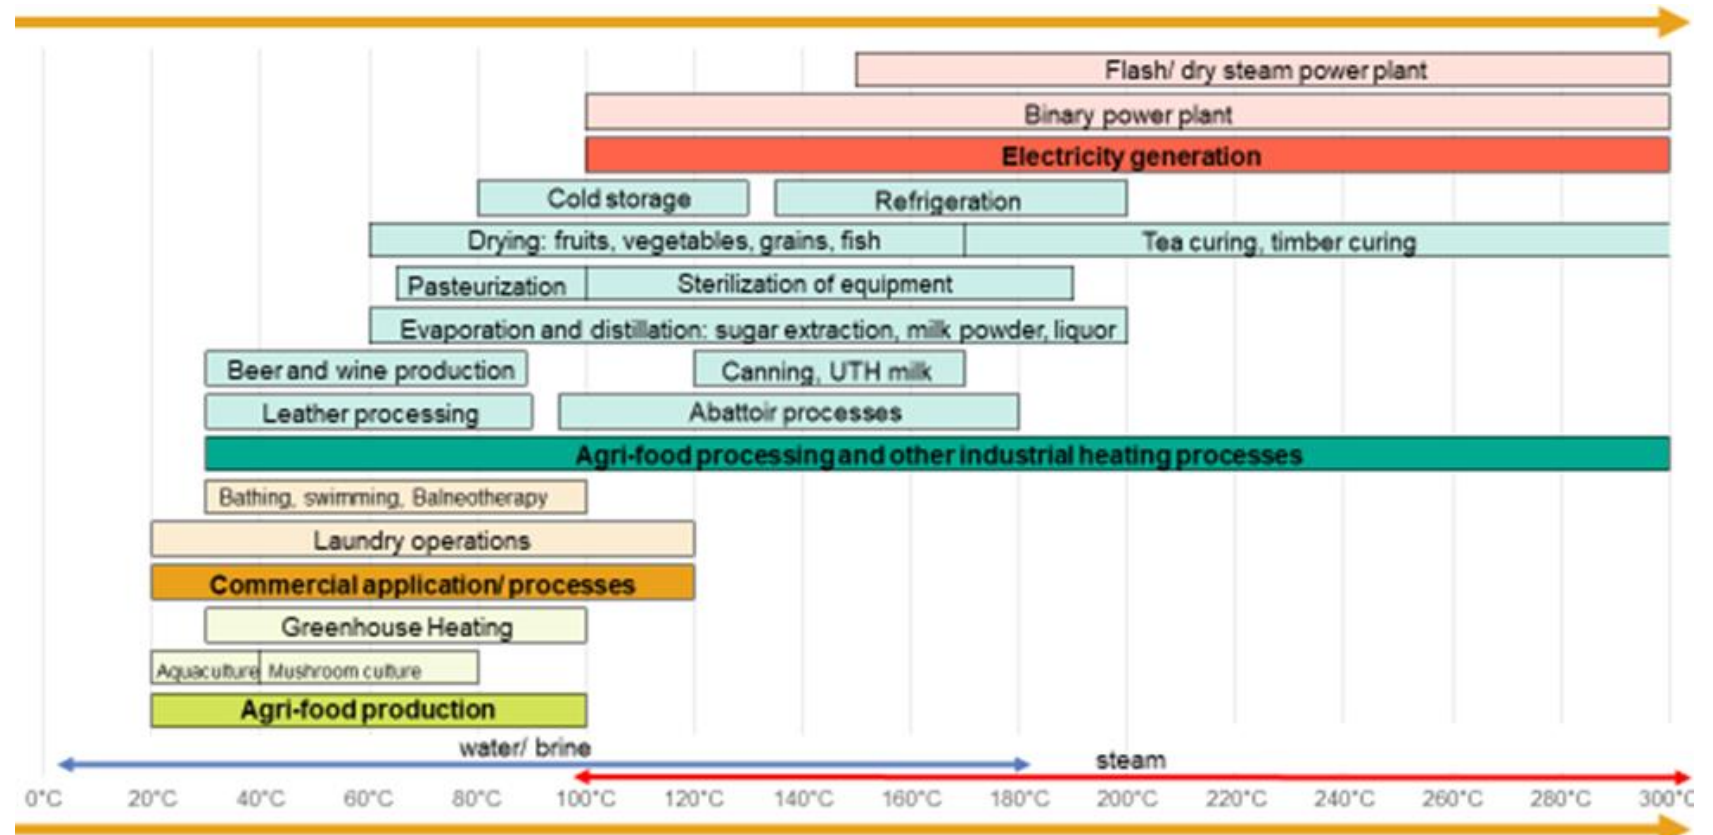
Flash/ dry steam power plant

Binary power plant

Electricity generation

Cold storage

Refrigeration

Drying: fruits, vegetables, grains, fish

Tea curing, timber curing

Pasteurization

Sterilization of equipment

Evaporation and distillation: sugar extraction, milk powder, liquor

Beer and wine production

Canning, UTH milk

Leather processing

Abattoir processes

Agri-food processing and other industrial heating processes

Bathing, swimming, Balneotherapy

Laundry operations

Commercial application/ processes

Greenhouse Heating

Aquaculture

Mushroom culture

Agri-food production

water/ brine

steam

0°C 20°C 40°C 60°C 80°C 100°C 120°C 140°C 160°C 180°C 200°C 220°C 240°C 260°C 280°C 300°C